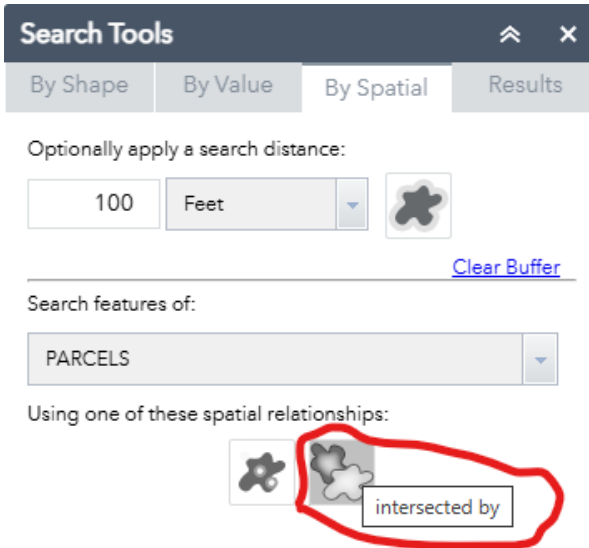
Search Tools

By Shape
By Value
By Spatial
Results

Optionally apply a search distance:

100
Feet

Clear Buffer

Search features of:

PARCELS

Using one of these spatial relationships:

intersected by